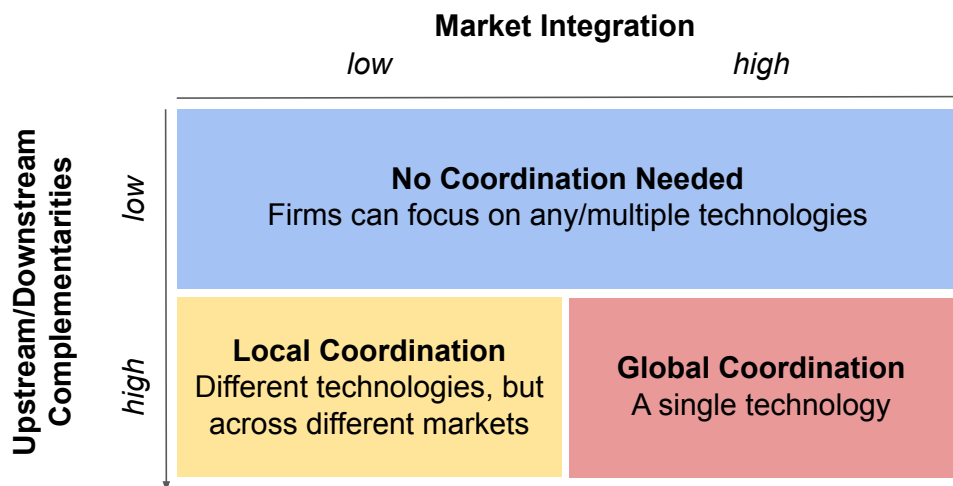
Market Integration
low
high

Upstream/Downstream Complementarities
low
high

No Coordination Needed
Firms can focus on any/multiple technologies

Local Coordination
Different technologies, but across different markets

Global Coordination
A single technology